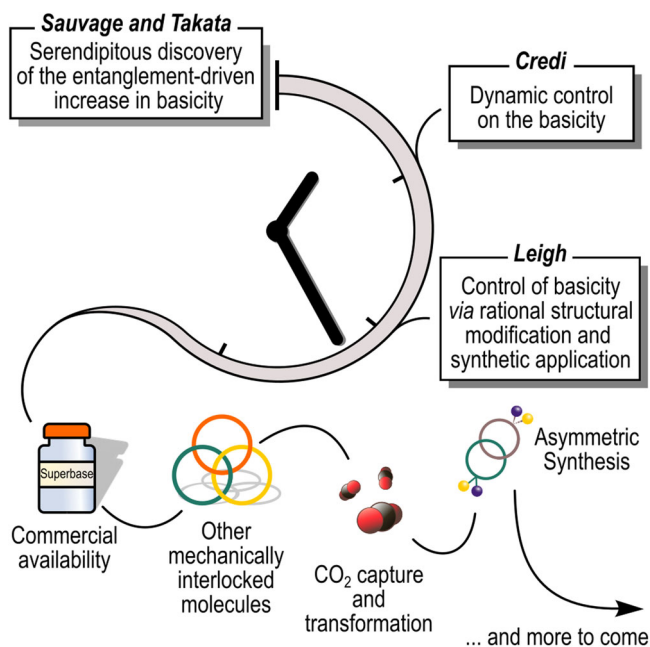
Sauvage and Takata

Serendipitous discovery of the entanglement-driven increase in basicity

Credi

Dynamic control on the basicity

Leigh

Control of basicity via rational structural modification and synthetic application

Superbase

Commercial availability

Other mechanically interlocked molecules

$CO_2$ capture and transformation

Asymmetric Synthesis

... and more to come